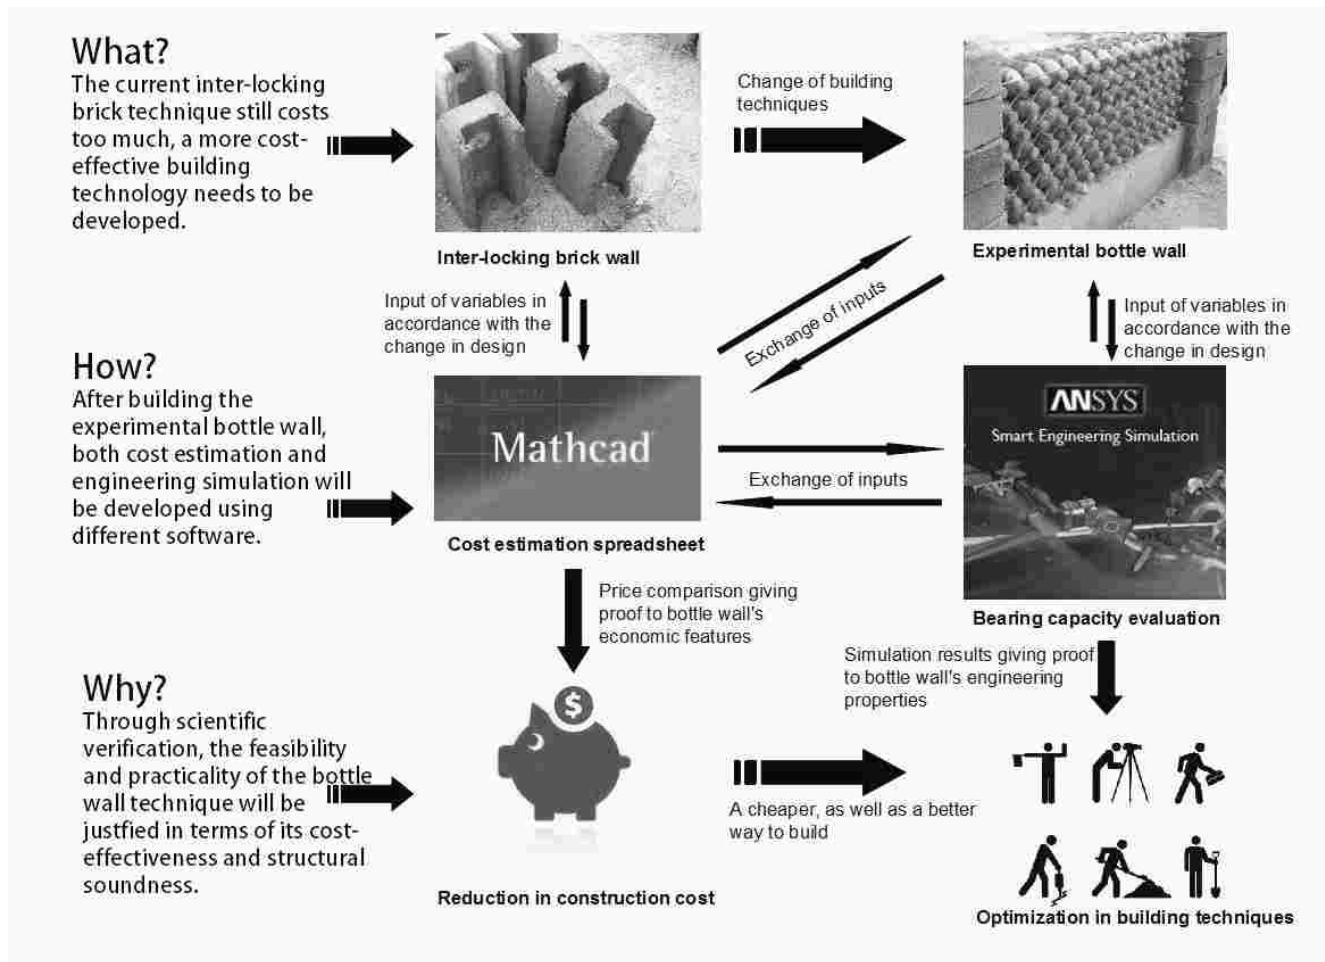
What?
The current inter-locking brick technique still costs too much, a more cost-effective building technology needs to be developed.

Inter-locking brick wall

Change of building techniques

Experimental bottle wall

Input of variables in accordance with the change in design

Exchange of inputs

Input of variables in accordance with the change in design

How?
After building the experimental bottle wall, both cost estimation and engineering simulation will be developed using different software.

Mathcad

Cost estimation spreadsheet

Exchange of inputs

ANSYS
Smart Engineering Simulation

Bearing capacity evaluation

Price comparison giving proof to bottle wall's economic features

Simulation results giving proof to bottle wall's engineering properties

Why?
Through scientific verification, the feasibility and practicality of the bottle wall technique will be justfied in terms of its cost-effectiveness and structural soundness.

$

Reduction in construction cost

A cheaper, as well as a better way to build

Optimization in building techniques